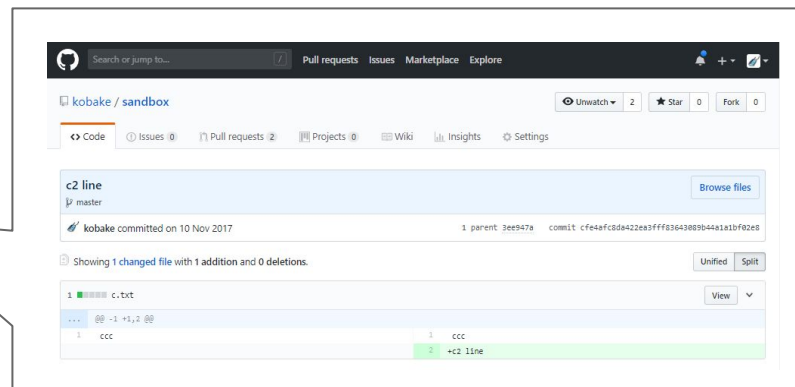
Search or jump to... / Pull requests Issues Marketplace Explore

kobake / sandbox

Unwatch 2 Star 0 Fork 0

<> Code Issues 0 Pull requests 2 Projects 0 Wiki Insights Settings

c2 line
master

Browse files

kobake committed on 10 Nov 2017

1 parent 3ee947a commit cfe4afc8da422ea3fff83643089b44a1a1bf02e8

Showing 1 changed file with 1 addition and 0 deletions.

Unified Split

1 c.txt

View

... @@ -1 +1,2 @@

| | | | |
|---|---|---|---|
| 1 | ccc | 1 | ccc |
| | | 2 | +c2 line |